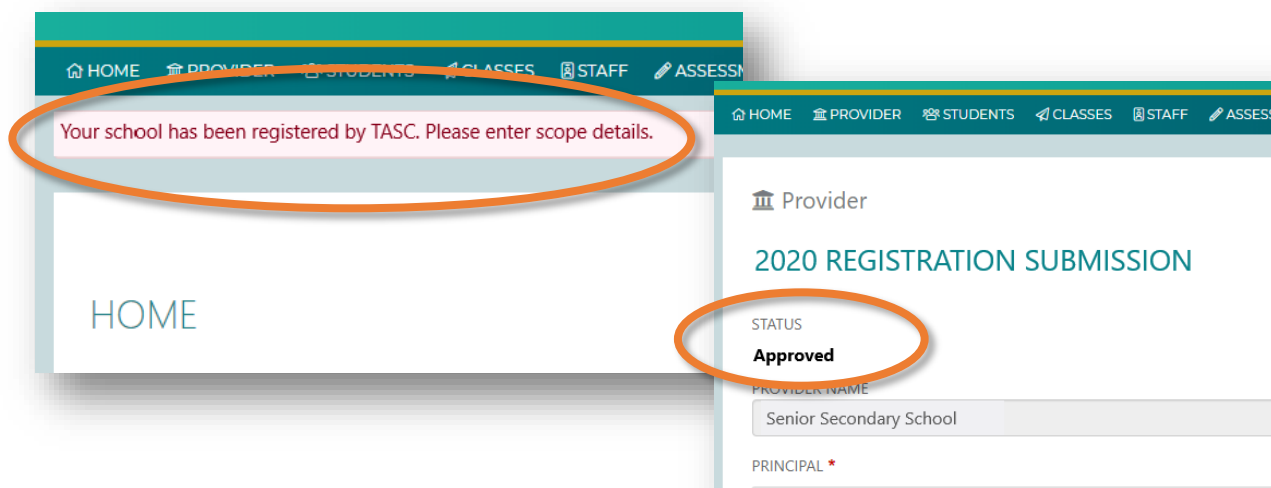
HOME PROVIDER STUDENTS CLASSES STAFF ASSESSM

Your school has been registered by TASC. Please enter scope details.

HOME

HOME PROVIDER STUDENTS CLASSES STAFF ASSESS

Provider

2020 REGISTRATION SUBMISSION

STATUS

Approved

PROVIDER NAME

Senior Secondary School

PRINCIPAL *